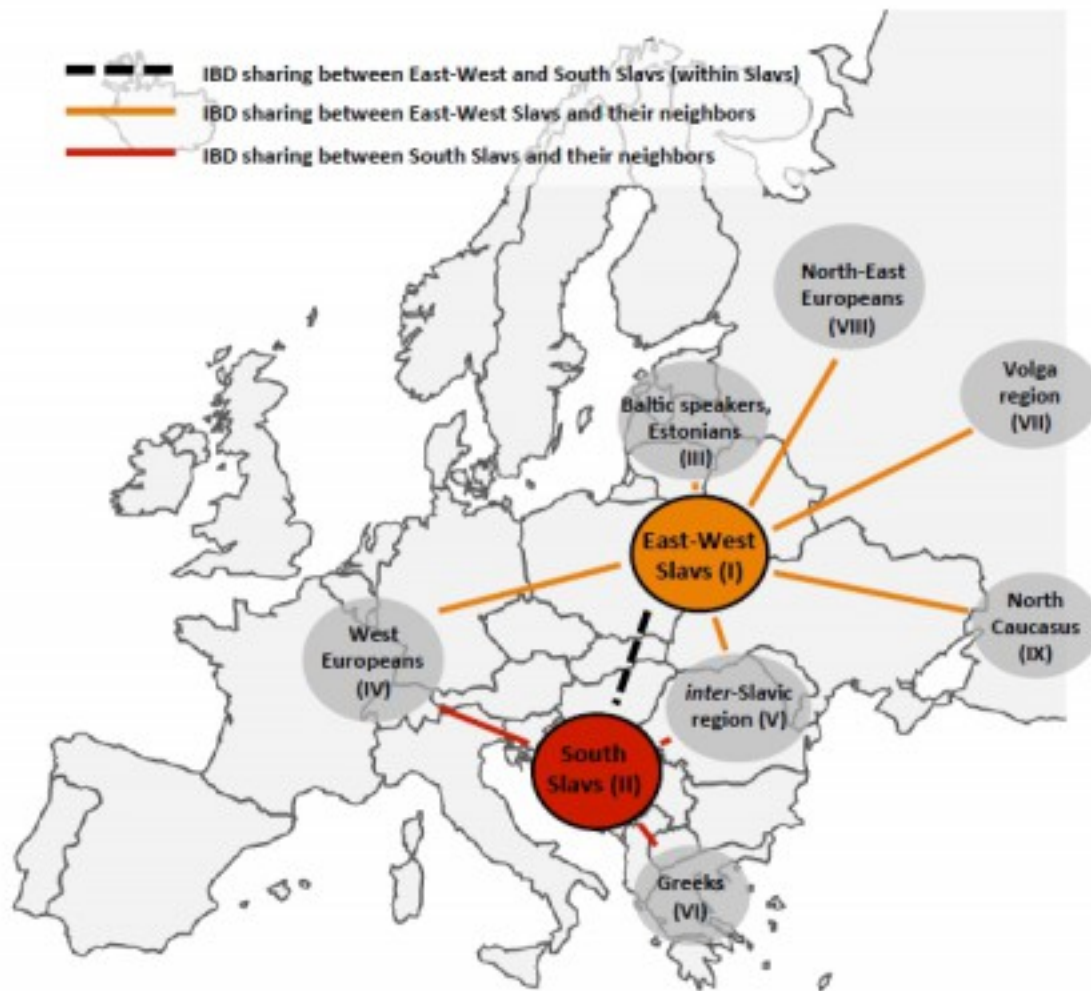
IBD sharing between East-West and South Slavs (within Slavs)
IBD sharing between East-West Slavs and their neighbors
IBD sharing between South Slavs and their neighbors

North-East Europeans (VIII)

Volga region (VII)

Baltic speakers, Estonians (III)

East-West Slavs (I)

North Caucasus (IX)

West Europeans (IV)

inter-Slavic region (V)

South Slavs (II)

Greeks (VI)